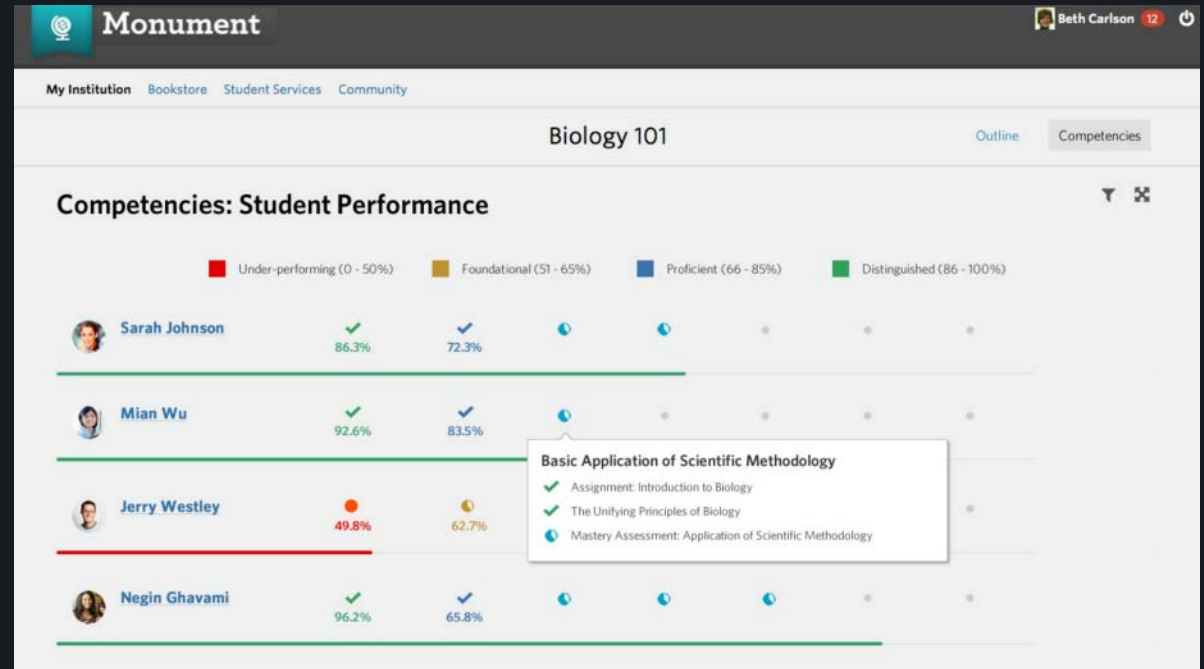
Monument

Beth Carlson 12

My Institution Bookstore Student Services Community

Biology 101

Outline Competencies

Competencies: Student Performance

Under-performing (0 - 50%) Foundational (51 - 65%) Proficient (66 - 85%) Distinguished (86 - 100%)

Sarah Johnson 86.3% 72.3%

Mian Wu 92.6% 83.5%

Basic Application of Scientific Methodology

Assignment: Introduction to Biology

The Unifying Principles of Biology

Mastery Assessment: Application of Scientific Methodology

Jerry Westley 49.8% 62.7%

Negin Ghavami 96.2% 65.8%